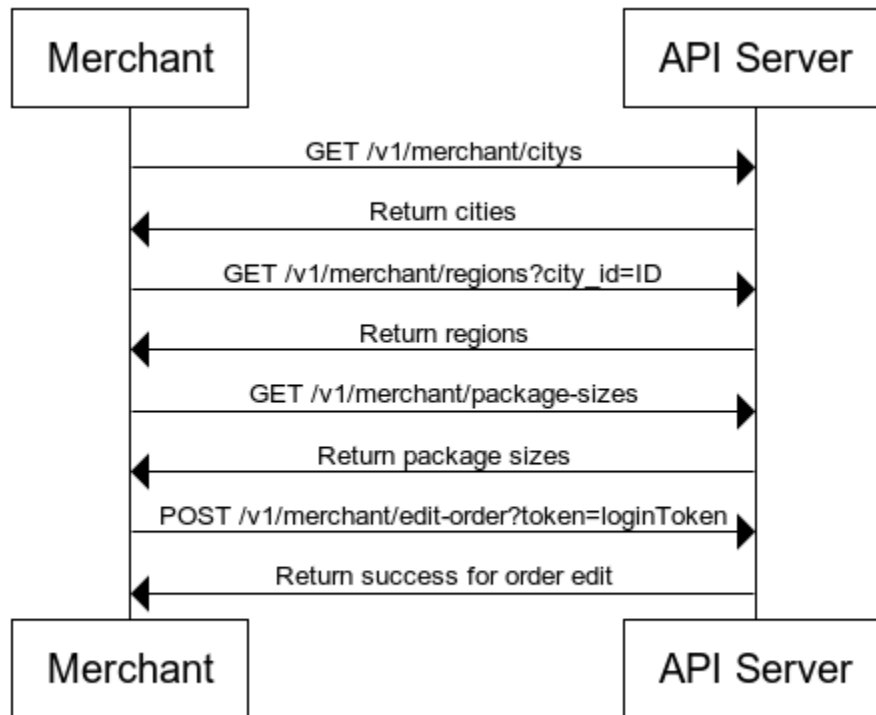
Merchant

API Server

GET /v1/merchant/citys

Return cities

GET /v1/merchant/regions?city_id=ID

Return regions

GET /v1/merchant/package-sizes

Return package sizes

POST /v1/merchant/edit-order?token=loginToken

Return success for order edit

Merchant

API Server